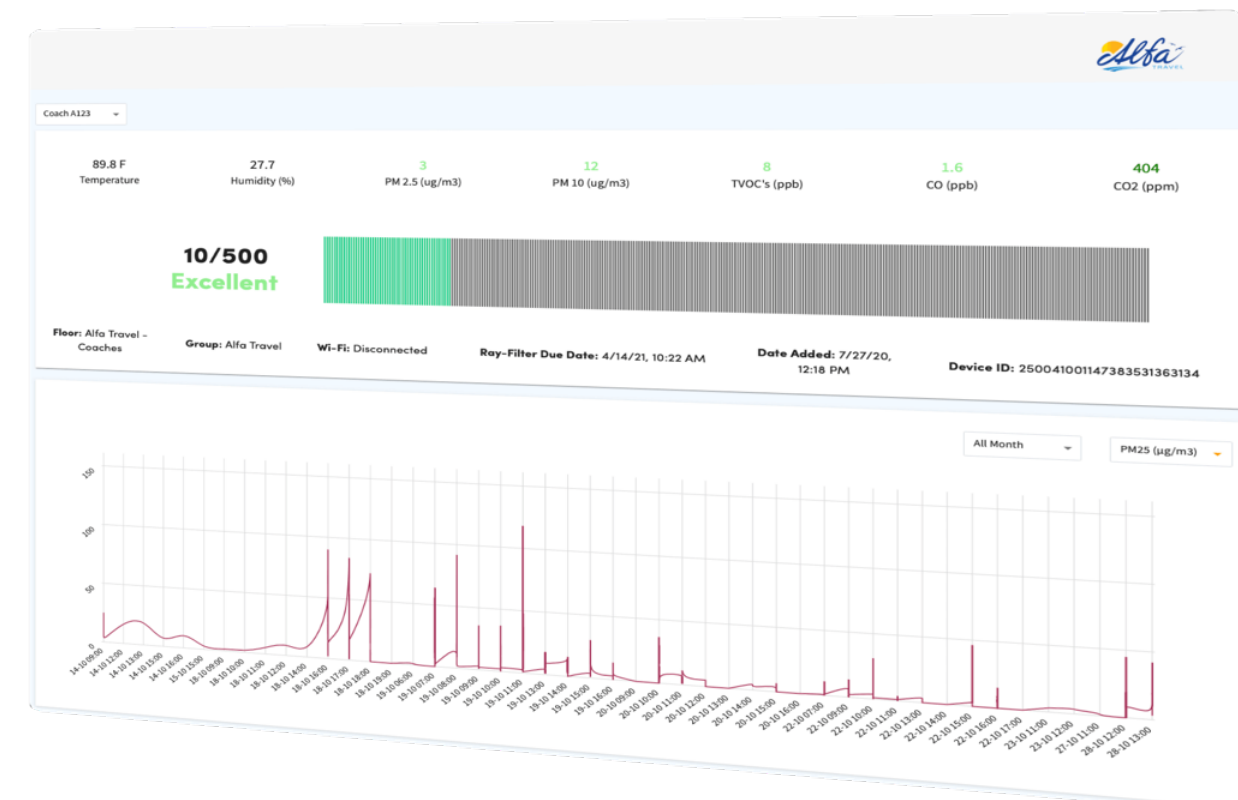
Alfa TRAVEL

Coach A123

89.8 F
Temperature

27.7
Humidity (%)

3
PM 2.5 (ug/m3)

12
PM 10 (ug/m3)

8
TVOC's (ppb)

1.6
CO (ppb)

404
CO2 (ppm)

10/500
Excellent

Floor: Alfa Travel - Coaches

Group: Alfa Travel

Wi-Fi: Disconnected

Ray-Filter Due Date: 4/14/21, 10:22 AM

Date Added: 7/27/20, 12:18 PM

Device ID: 250041001147383531363134

All Month

PM25 (µg/m3)

150
100
50
0

14-10 09:00
14-10 12:00
14-10 13:00
14-10 15:00
14-10 16:00
15-10 15:00
18-10 09:00
18-10 10:00
18-10 11:00
18-10 12:00
18-10 14:00
18-10 16:00
18-10 17:00
18-10 18:00
18-10 19:00
19-10 06:00
19-10 07:00
19-10 08:00
19-10 09:00
19-10 10:00
19-10 11:00
19-10 13:00
19-10 14:00
19-10 15:00
19-10 16:00
20-10 09:00
20-10 10:00
20-10 11:00
20-10 12:00
20-10 13:00
20-10 14:00
20-10 15:00
20-10 16:00
22-10 07:00
22-10 09:00
22-10 10:00
22-10 11:00
22-10 13:00
22-10 14:00
22-10 15:00
22-10 16:00
22-10 17:00
23-10 11:00
23-10 12:00
27-10 11:00
28-10 12:00
28-10 13:00